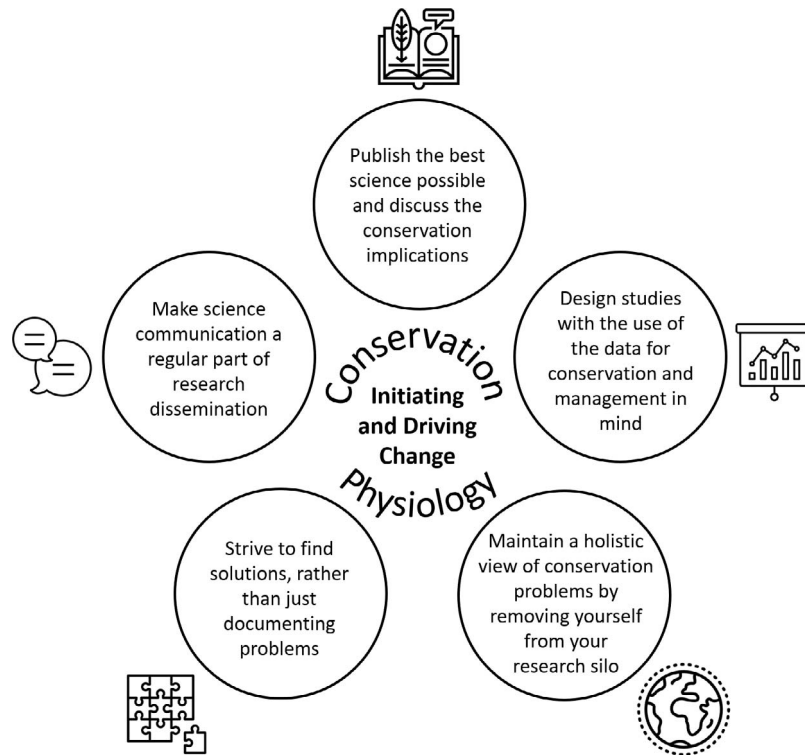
Publish the best science possible and discuss the conservation implications

Make science communication a regular part of research dissemination

Conservation

Initiating and Driving Change

Physiology

Design studies with the use of the data for conservation and management in mind

Strive to find solutions, rather than just documenting problems

Maintain a holistic view of conservation problems by removing yourself from your research silo